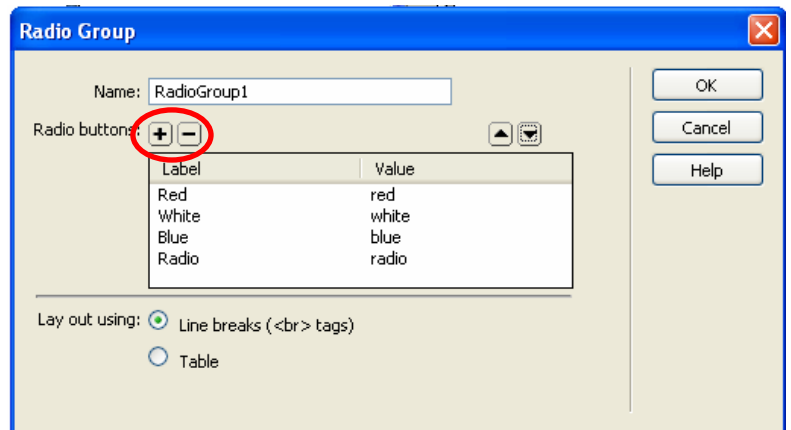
Radio Group

Name: RadioGroup1

Radio buttons: + −

| Label | Value |
|---|---|
| Red | red |
| White | white |
| Blue | blue |
| Radio | radio |

Lay out using: Line breaks (<br> tags)

Table

OK

Cancel

Help